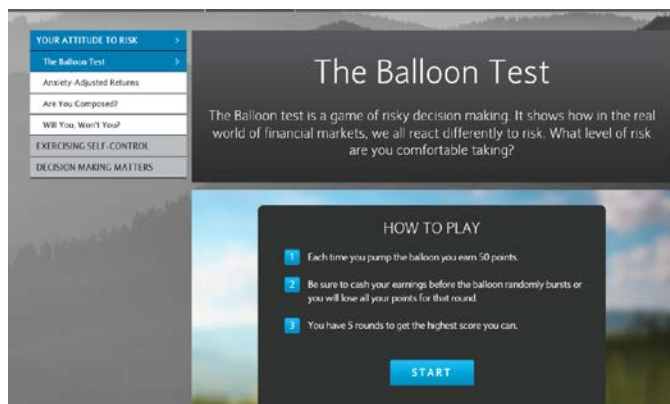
YOUR ATTITUDE TO RISK >

The Balloon Test >

Anxiety-Adjusted Returns

Are You Composed?

Will You, Won't You?

EXERCISING SELF-CONTROL

DECISION MAKING MATTERS

The Balloon Test

The Balloon test is a game of risky decision making. It shows how in the real world of financial markets, we all react differently to risk. What level of risk are you comfortable taking?

HOW TO PLAY

1 Each time you pump the balloon you earn 50 points.

2 Be sure to cash your earnings before the balloon randomly bursts or you will lose all your points for that round.

3 You have 5 rounds to get the highest score you can.

START